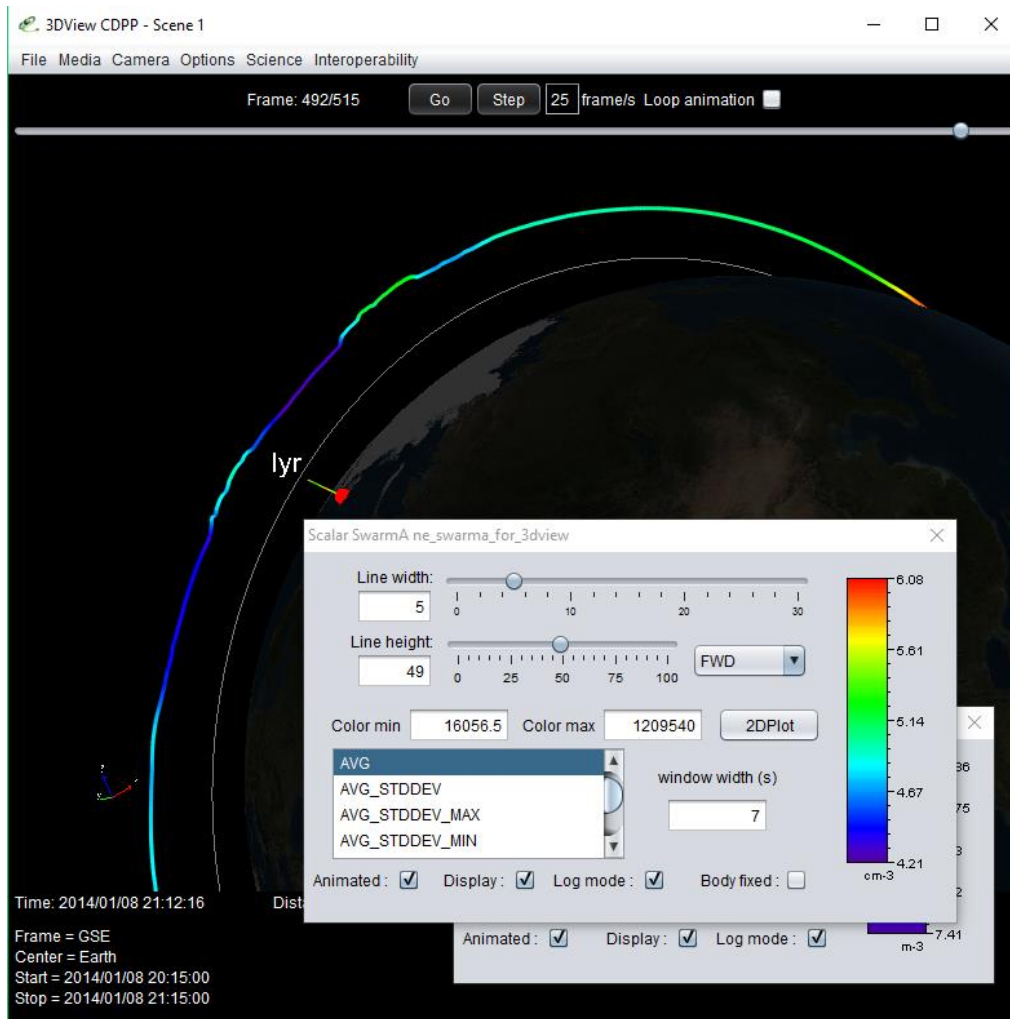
3DView CDPP - Scene 1

File Media Camera Options Science Interoperability

Frame: 492/515 Go Step 25 frame/s Loop animation

lyr

Scalar SwarmA ne_swarma_for_3dview

Line width: 5 0 10 20 30

Line height: 49 0 25 50 75 100 FWD

Color min 16056.5 Color max 1209540 2DPlot

AVG
AVG_STDDEV
AVG_STDDEV_MAX
AVG_STDDEV_MIN

window width (s) 7

6.08
5.61
5.14
4.67
4.21
cm-3

Animated : Display : Log mode : Body fixed :

36
75
3
2
7.41
m-3

Animated : Display : Log mode :

Time: 2014/01/08 21:12:16 Dist

Frame = GSE
Center = Earth
Start = 2014/01/08 20:15:00
Stop = 2014/01/08 21:15:00